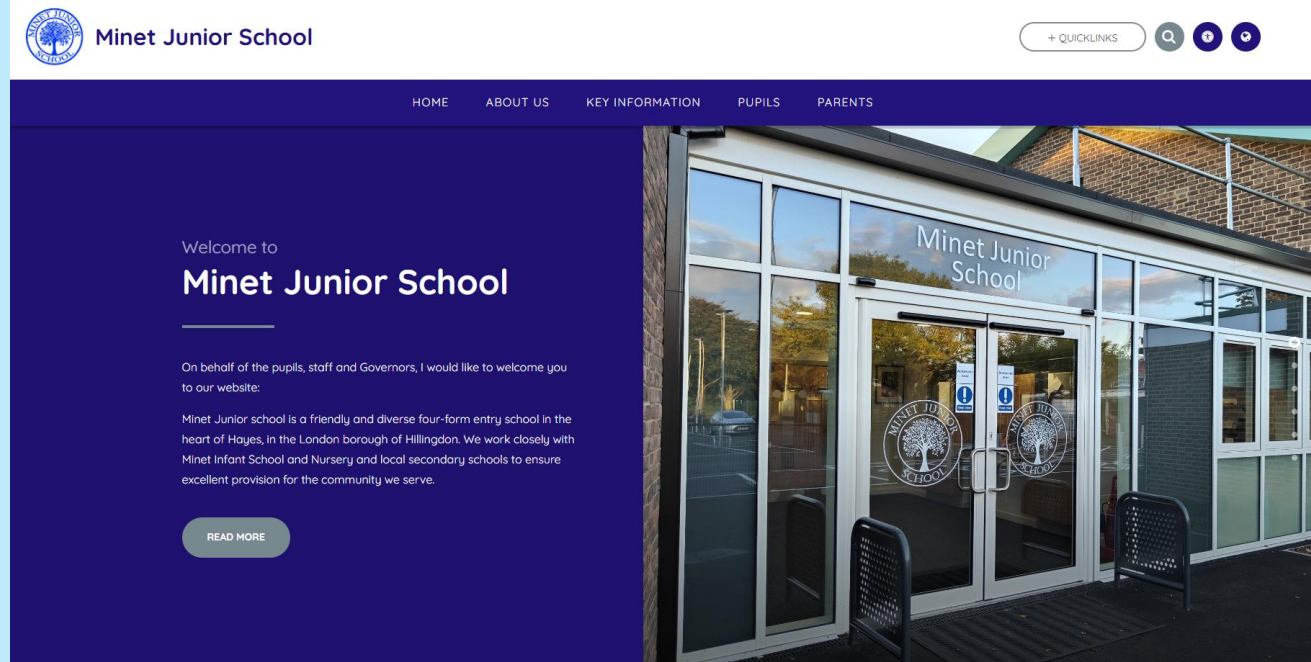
MINET JUNIOR SCHOOL

Minet Junior School

+ QUICKLINKS

HOME ABOUT US KEY INFORMATION PUPILS PARENTS

Welcome to

Minet Junior School

On behalf of the pupils, staff and Governors, I would like to welcome you to our website:

Minet Junior school is a friendly and diverse four-form entry school in the heart of Hayes, in the London borough of Hillingdon. We work closely with Minet Infant School and Nursery and local secondary schools to ensure excellent provision for the community we serve.

READ MORE

Minet Junior School

MINET JUNIOR SCHOOL

MINET JUNIOR SCHOOL